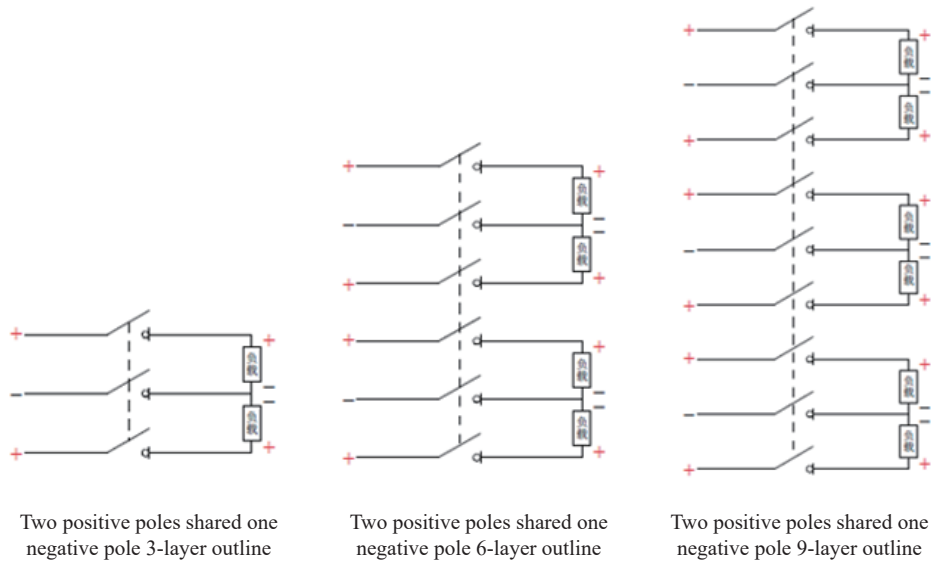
+
−
+
负载
+
−
负载
+

Two positive poles shared one negative pole 3-layer outline

+
−
+
+
−
+
负载
+
−
负载
+
负载
+
−
负载
+

Two positive poles shared one negative pole 6-layer outline

+
−
+
+
−
+
+
−
+
负载
+
−
负载
+
负载
+
−
负载
+
负载
+
−
负载
+

Two positive poles shared one negative pole 9-layer outline